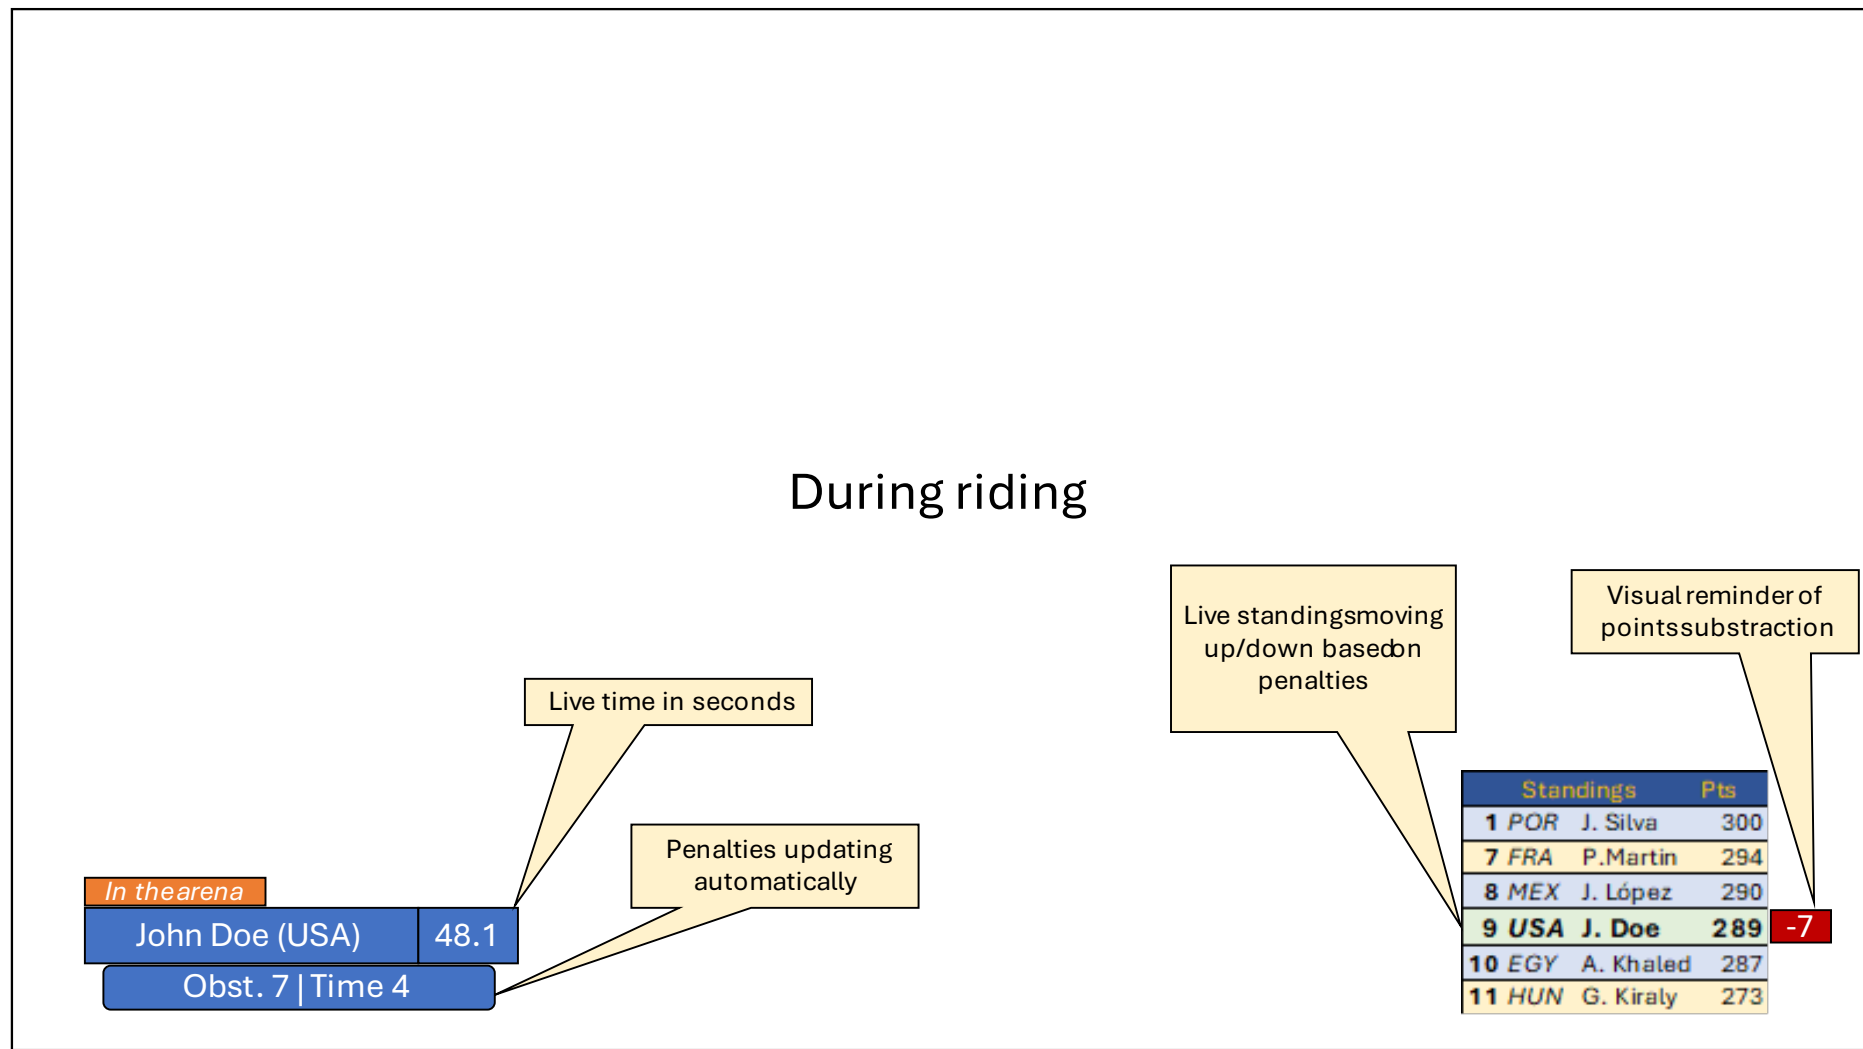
During riding

Live time in seconds

Penalties updating automatically

In thearena

| John Doe (USA) | 48.1 |
|---|---|

Obst. 7 | Time 4

Live standingsmoving up/down basedon penalties

Visual reminder of pointssubstraction

| Standings | | Pts |
|---|---|---|
| 1 POR | J. Silva | 300 |
| 7 FRA | P.Martin | 294 |
| 8 MEX | J. López | 290 |
| 9 USA | J. Doe | 289 |
| 10 EGY | A. Khaled | 287 |
| 11 HUN | G. Kiraly | 273 |

-7